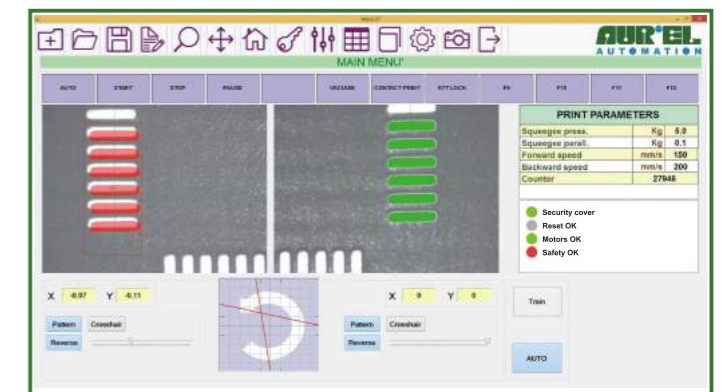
AUR°EL
AUTOMATION

MAIN MENU'

AUTO | START | STOP | PAUSE | | VACUUM | CORRECT PRINT | KEY LOCK | F9 | F10 | F11 | F12

PRINT PARAMETERS

| | | |
|---|---|---|
| Squeegee press. | Kg | 5.0 |
| Squeegee parall. | Kg | 0.1 |
| Forward speed | mm/s | 150 |
| Backward speed | mm/s | 200 |
| Counter | | 27946 |

Security cover
Reset OK
Motors OK
Safety OK

X -0.97 Y -0.11
Pattern Crosshair
Reverse

X 0 Y 0
Pattern Crosshair
Reverse

Train

AUTO